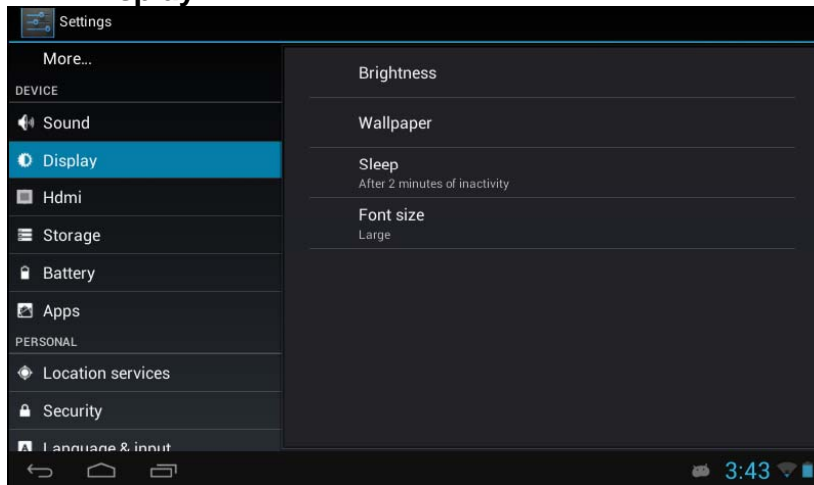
Settings

More...

DEVICE

Sound

Display

Hdmi

Storage

Battery

Apps

PERSONAL

Location services

Security

Language & input

Brightness

Wallpaper

Sleep
After 2 minutes of inactivity

Font size
Large

3:43